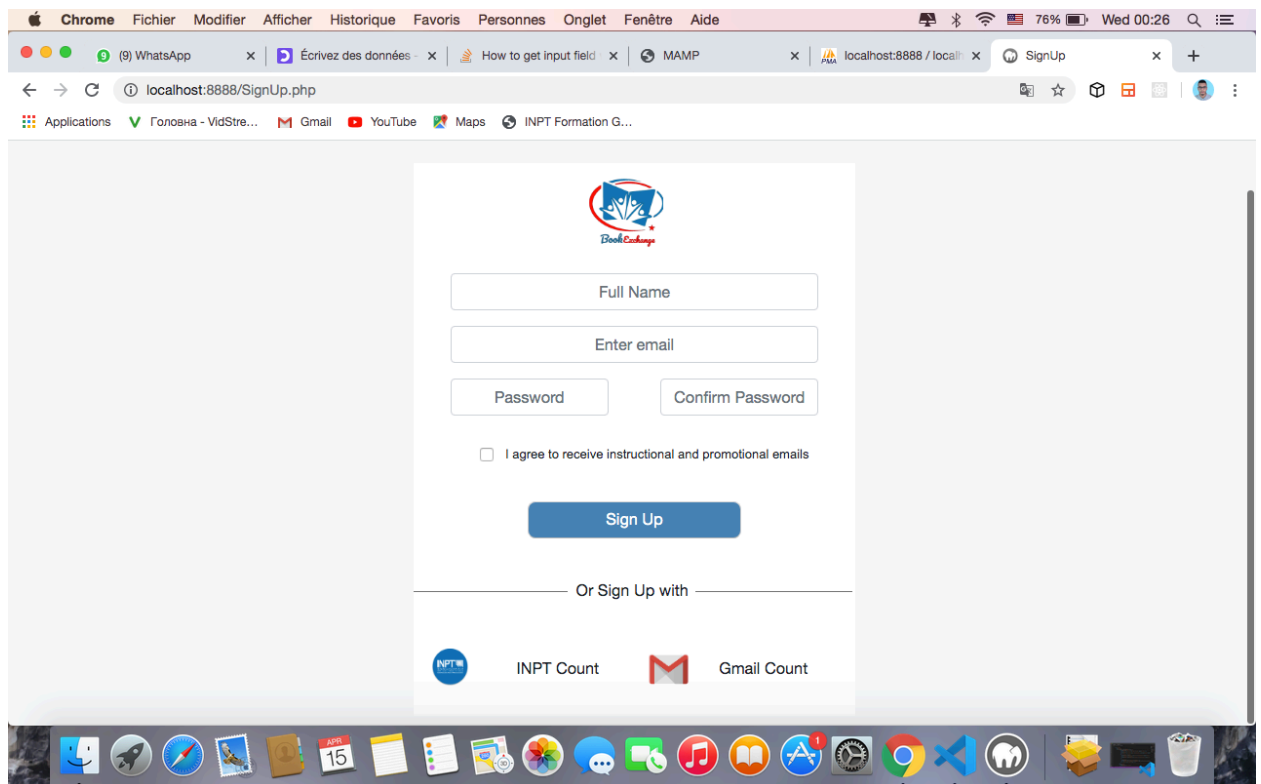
Chrome Fichier Modifier Afficher Historique Favoris Personnes Onglet Fenêtre Aide
76% Wed 00:26

(9) WhatsApp
Écrivez des données
How to get input field
MAMP
localhost:8888 / localh
SignUp

localhost:8888/SignUp.php

Applications Головна - VidStre... Gmail YouTube Maps INPT Formation G...

Book Exchange

Full Name

Enter email

Password

Confirm Password

I agree to receive instructional and promotional emails

Sign Up

Or Sign Up with

INPT Count

Gmail Count

APR
15